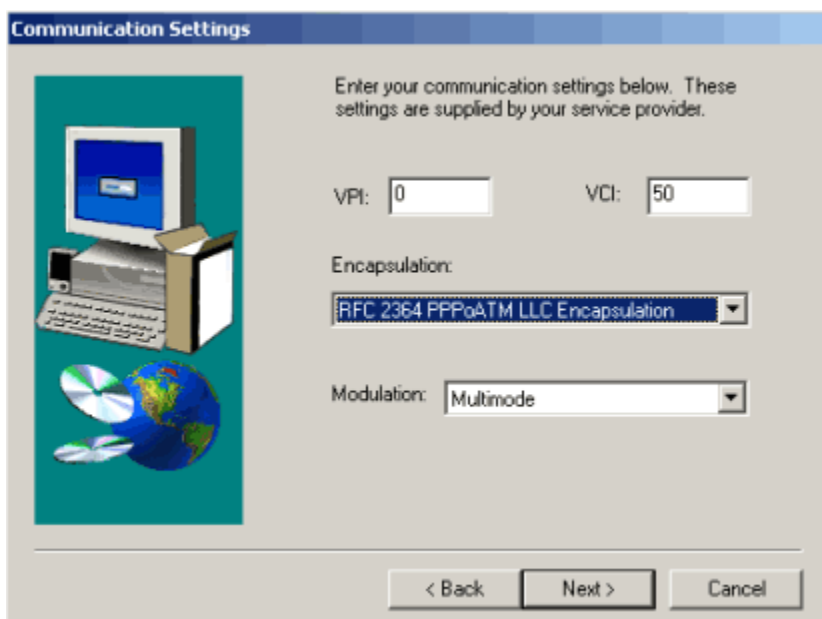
Communication Settings

Enter your communication settings below. These settings are supplied by your service provider.

VPI: 0

VCI: 50

Encapsulation:

RFC 2364 PPPoATM LLC Encapsulation

Modulation: Multimode

< Back Next > Cancel